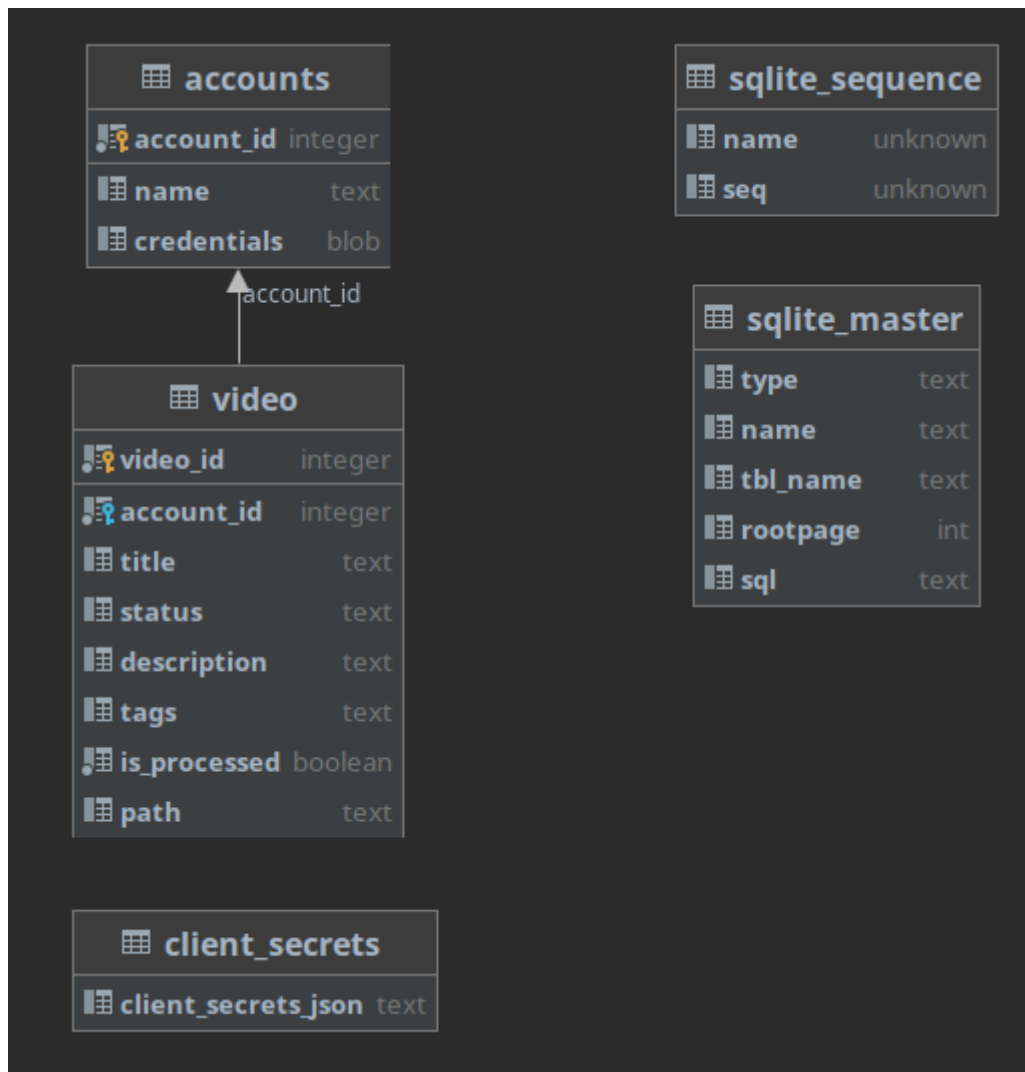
accounts

account_id integer
name text
credentials blob

account_id

video

video_id integer
account_id integer
title text
status text
description text
tags text
is_processed boolean
path text

client_secrets

client_secrets_json text

sqlite_sequence

name unknown
seq unknown

sqlite_master

type text
name text
tbl_name text
rootpage int
sql text